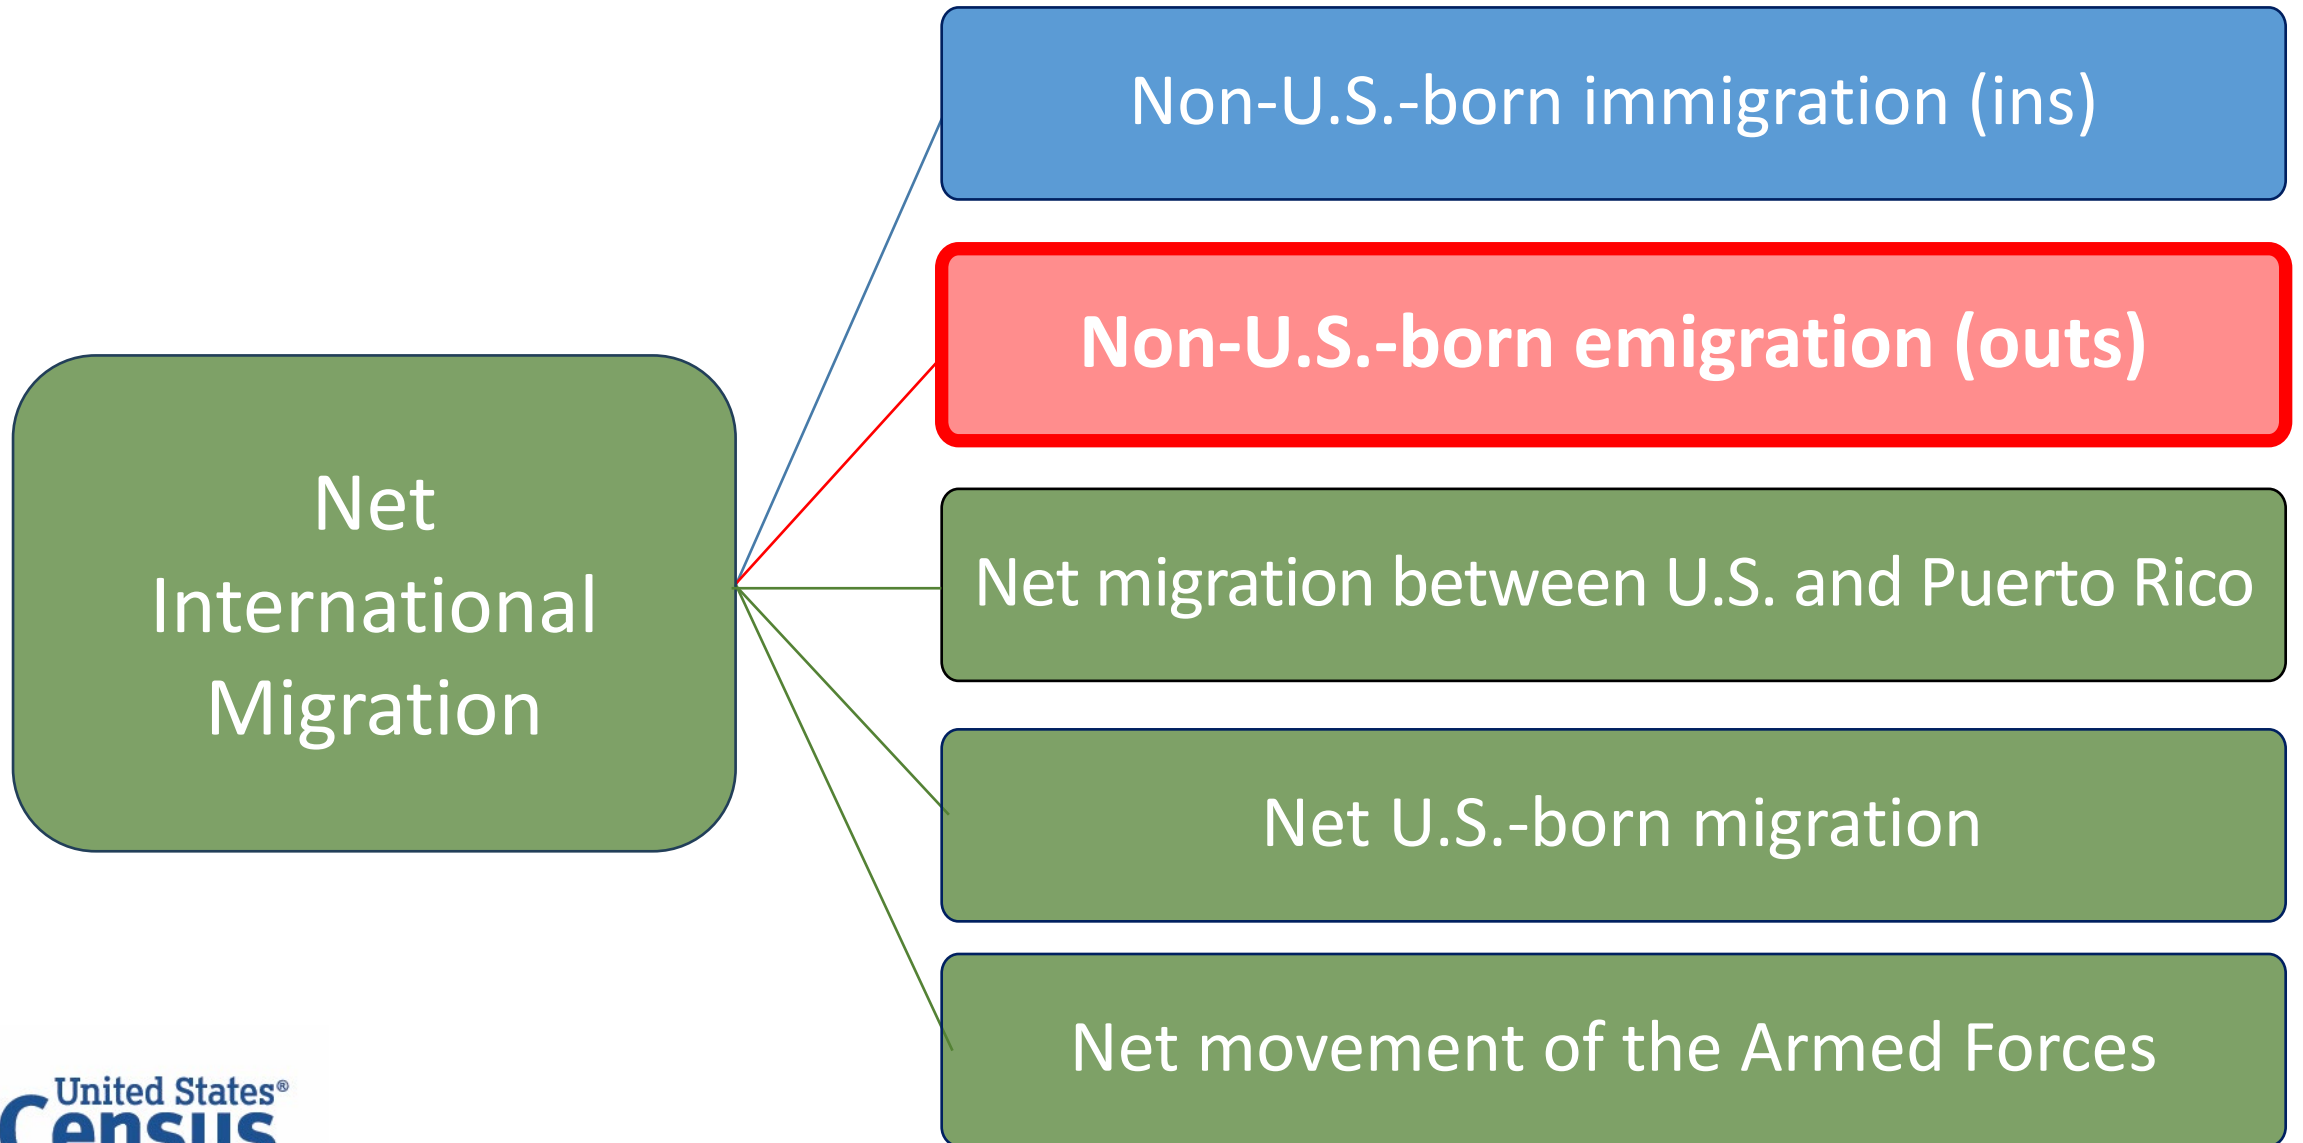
Net International Migration

Non-U.S.-born immigration (ins)

Non-U.S.-born emigration (outs)

Net migration between U.S. and Puerto Rico

Net U.S.-born migration

Net movement of the Armed Forces

United States®
Census